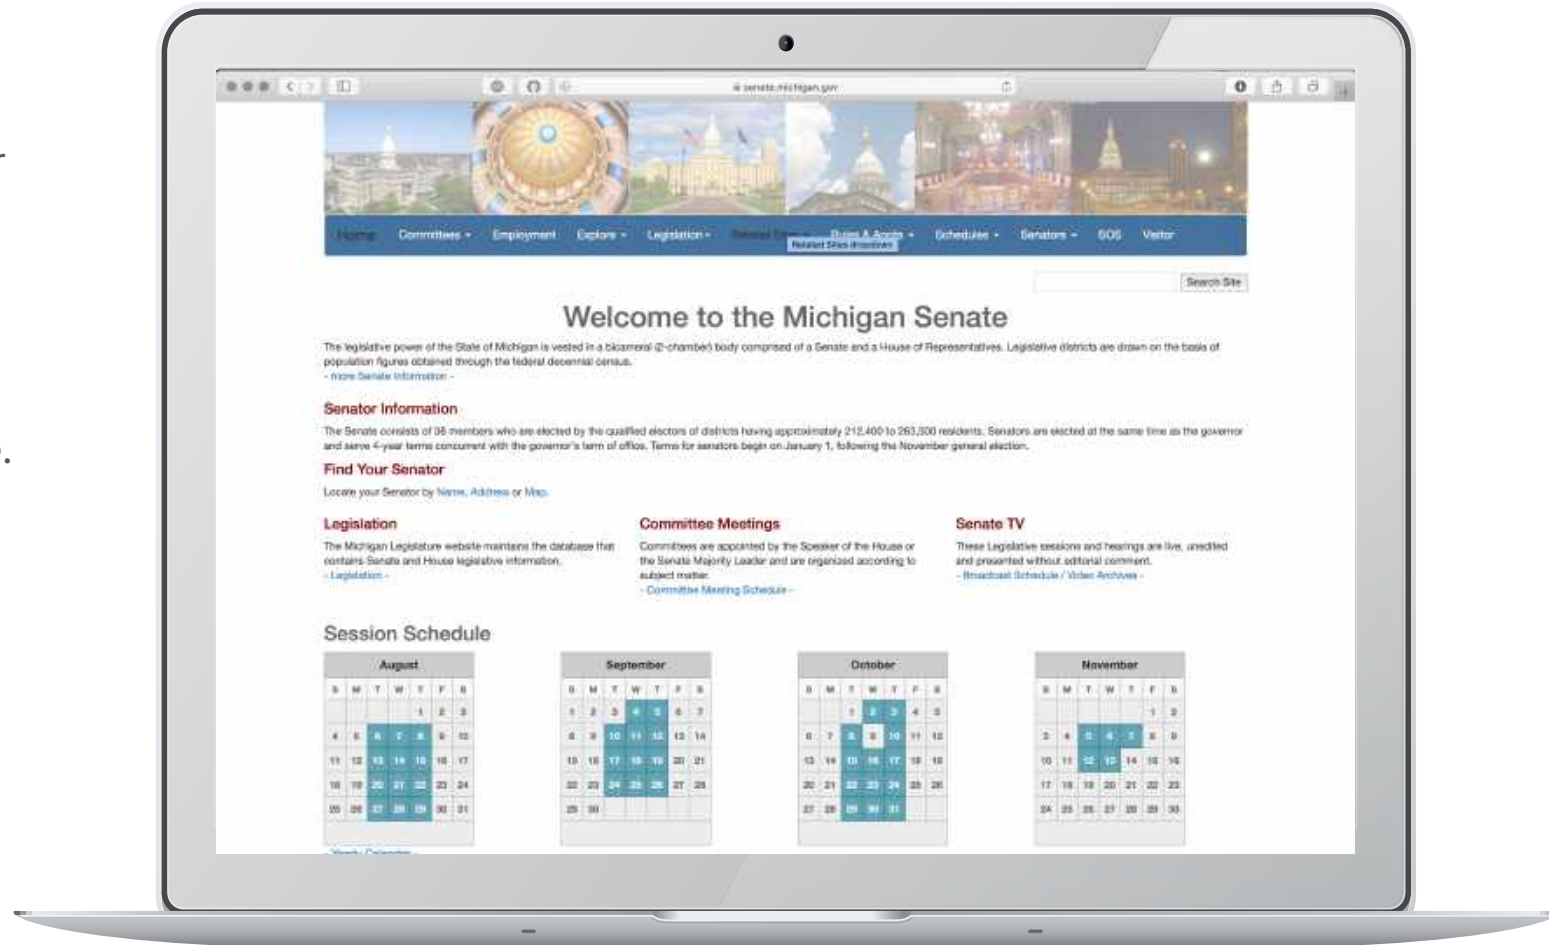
senate.michigan.gov

Home Committees ▾ Employment Explore ▾ Legislation ▾ Related Sites ▾ Rules & Appts ▾ Schedules ▾ Senators ▾ SOS Visitor

Related Sites dropdown

Search Site

Welcome to the Michigan Senate

The legislative power of the State of Michigan is vested in a bicameral (2-chamber) body comprised of a Senate and a House of Representatives. Legislative districts are drawn on the basis of population figures obtained through the federal decennial census.
- more Senate Information -

Senator Information

The Senate consists of 38 members who are elected by the qualified electors of districts having approximately 212,400 to 263,500 residents. Senators are elected at the same time as the governor and serve 4-year terms concurrent with the governor's term of office. Terms for senators begin on January 1, following the November general election.

Find Your Senator

Locate your Senator by Name, Address or Map.

Legislation

The Michigan Legislature website maintains the database that contains Senate and House legislative information.
- Legislation -

Committee Meetings

Committees are appointed by the Speaker of the House or the Senate Majority Leader and are organized according to subject matter.
- Committee Meeting Schedule -

Senate TV

These Legislative sessions and hearings are live, unedited and presented without editorial comment.
- Broadcast Schedule / Video Archives -

Session Schedule

August

| S | M | T | W | T | F | S |
|---|---|---|---|---|---|---|
| | | | | 1 | 2 | 3 |
| 4 | 5 | 6 | 7 | 8 | 9 | 10 |
| 11 | 12 | 13 | 14 | 15 | 16 | 17 |
| 18 | 19 | 20 | 21 | 22 | 23 | 24 |
| 25 | 26 | 27 | 28 | 29 | 30 | 31 |

September

| S | M | T | W | T | F | S |
|---|---|---|---|---|---|---|
| 1 | 2 | 3 | 4 | 5 | 6 | 7 |
| 8 | 9 | 10 | 11 | 12 | 13 | 14 |
| 15 | 16 | 17 | 18 | 19 | 20 | 21 |
| 22 | 23 | 24 | 25 | 26 | 27 | 28 |
| 29 | 30 | | | | | |

October

| S | M | T | W | T | F | S |
|---|---|---|---|---|---|---|
| | | 1 | 2 | 3 | 4 | 5 |
| 6 | 7 | 8 | 9 | 10 | 11 | 12 |
| 13 | 14 | 15 | 16 | 17 | 18 | 19 |
| 20 | 21 | 22 | 23 | 24 | 25 | 26 |
| 27 | 28 | 29 | 30 | 31 | | |

November

| S | M | T | W | T | F | S |
|---|---|---|---|---|---|---|
| | | | | | 1 | 2 |
| 3 | 4 | 5 | 6 | 7 | 8 | 9 |
| 10 | 11 | 12 | 13 | 14 | 15 | 16 |
| 17 | 18 | 19 | 20 | 21 | 22 | 23 |
| 24 | 25 | 26 | 27 | 28 | 29 | 30 |

Yearly Calendar